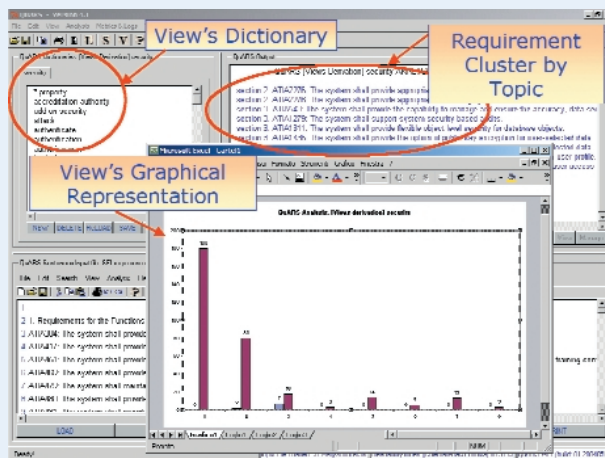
View's Dictionary

Requirement Cluster by Topic

View's Graphical Representation

QuARS Output

QuARS [Views Derivation] security ANALYSIS

section 2. ATA0776. The system shall provide appropri
section 2. ATA0785. The system shall provide appropri
section 2. ATA0787. The system shall provide the capability to manage and ensure the accuracy, data sec
section 2. ATA1279. The system shall support system security based profile.
section 2. ATA1311. The system shall provide flexible object level security for database objects.

security

? property
accreditation authority
add on security
attack
authenticate
authorization

NEW DELETE RELOAD SAVE

QuARS Analysis: [Views derivation] security

Microsoft Excel - Cartel1

1. Requirements for the Functions
ATA0004: The system shall provide
ATA0012: The system shall provide
ATA0022: The system shall provide
ATA0032: The system shall provide
ATA0042: The system shall maintain
ATA0052: The system shall provide

LOAD

Ready